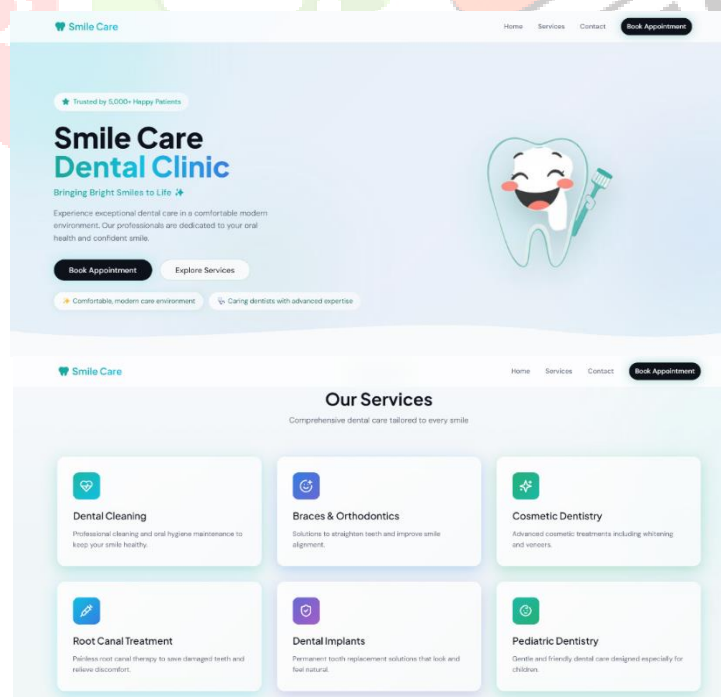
Smile Care

Home Services Contact Book Appointment

Trusted by 5,000+ Happy Patients

Smile Care
Dental Clinic

Bringing Bright Smiles to Life ✨

Experience exceptional dental care in a comfortable modern environment. Our professionals are dedicated to your oral health and confident smile.

Book Appointment Explore Services

✨ Comfortable, modern care environment

Caring dentists with advanced expertise

Smile Care

Home Services Contact Book Appointment

Our Services

Comprehensive dental care tailored to every smile

Dental Cleaning

Professional cleaning and oral hygiene maintenance to keep your smile healthy.

Braces & Orthodontics

Solutions to straighten teeth and improve smile alignment.

Cosmetic Dentistry

Advanced cosmetic treatments including whitening and veneers.

Root Canal Treatment

Painless root canal therapy to save damaged teeth and relieve discomfort.

Dental Implants

Permanent tooth replacement solutions that look and feel natural.

Pediatric Dentistry

Gentle and friendly dental care designed especially for children.